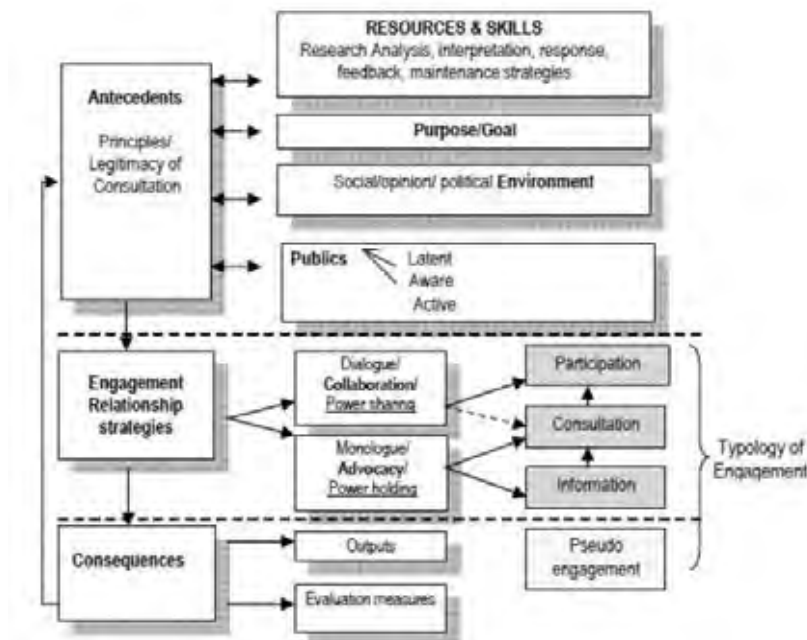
RESOURCES & SKILLS
Research Analysis, interpretation, response, feedback, maintenance strategies

Antecedents

Principles/ Legitimacy of Consultation

Purpose/Goal

Social/opinion/ political Environment

Publics

Latent
Aware
Active

Engagement Relationship strategies

Dialogue/ Collaboration/ Power sharing

Monologue/ Advocacy/ Power holding

Participation

Consultation

Information

Typology of Engagement

Consequences

Outputs

Evaluation measures

Pseudo engagement